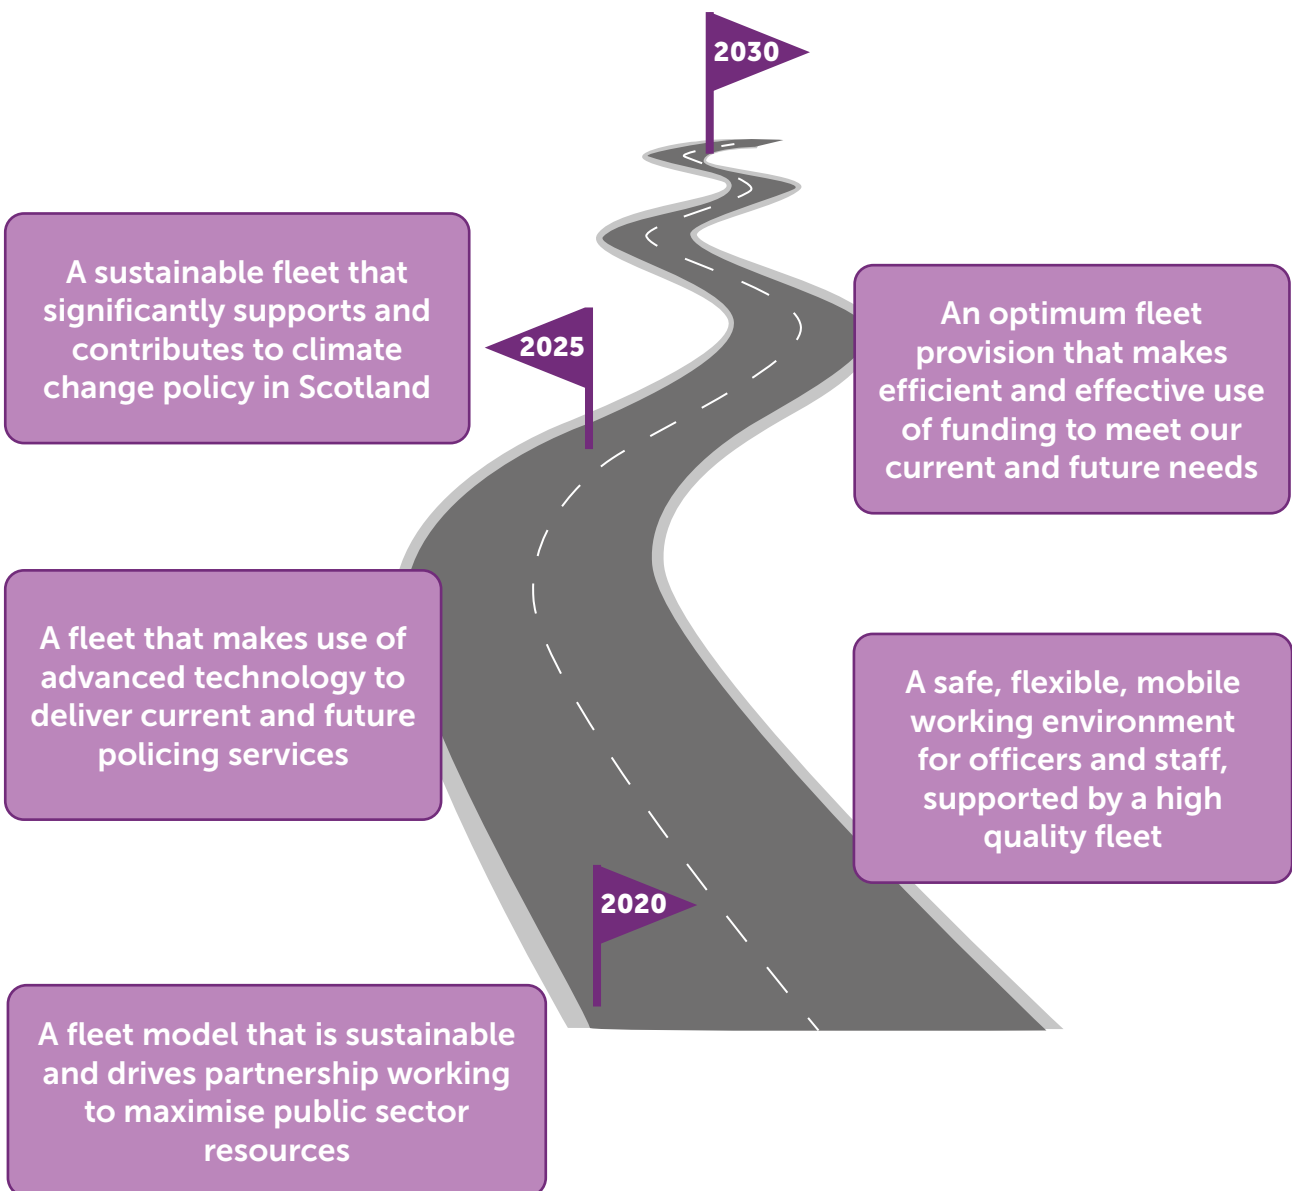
2030

A sustainable fleet that significantly supports and contributes to climate change policy in Scotland

2025

An optimum fleet provision that makes efficient and effective use of funding to meet our current and future needs

A fleet that makes use of advanced technology to deliver current and future policing services

A safe, flexible, mobile working environment for officers and staff, supported by a high quality fleet

2020

A fleet model that is sustainable and drives partnership working to maximise public sector resources